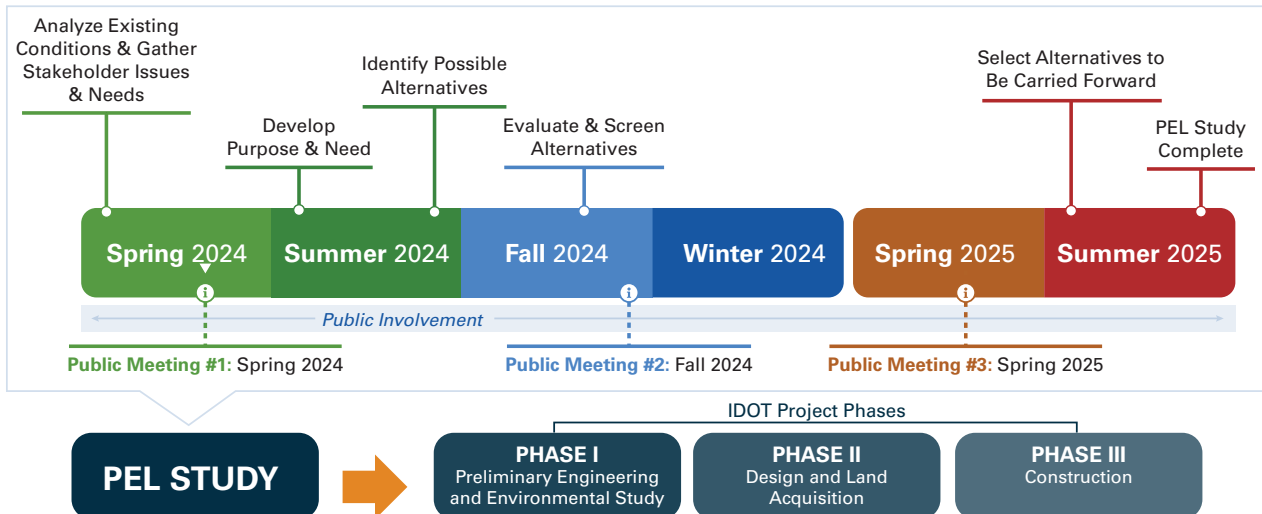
Analyze Existing Conditions & Gather Stakeholder Issues & Needs

Develop Purpose & Need

Identify Possible Alternatives

Evaluate & Screen Alternatives

Select Alternatives to Be Carried Forward

PEL Study Complete

Spring 2024

Summer 2024

Fall 2024

Winter 2024

Spring 2025

Summer 2025

Public Involvement

Public Meeting #1: Spring 2024

Public Meeting #2: Fall 2024

Public Meeting #3: Spring 2025

IDOT Project Phases

PEL STUDY

PHASE I
Preliminary Engineering and Environmental Study

PHASE II
Design and Land Acquisition

PHASE III
Construction